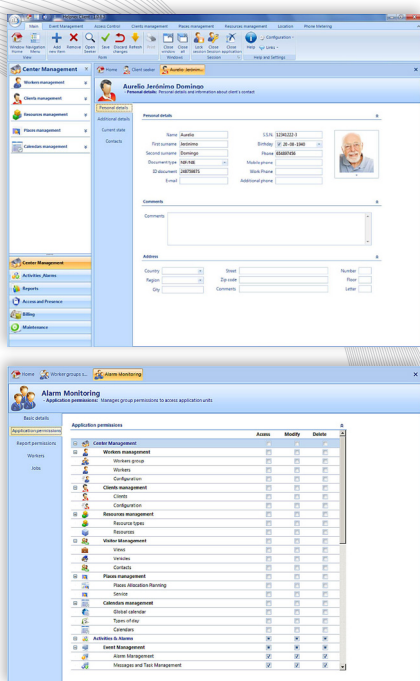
Main | Event Management | Access Control | Clients management | Places management | Resources management | Location | Phone Metering

Window Navigation menu | Add new item | Remove | Open Seeker | Save | Discard changes | Refresh | Print | Close window | Close all | Lock session | Close Session | Close application | Help | Configuration | Links

View | Item | Windows | Session | Help and Settings

Center Management

Workers management

Clients management

Resources management

Places management

Calendars management

Center Management

Activities_Alarms

Reports

Access and Presence

Billing

Maintenance

Home | Client seeker | Aurelio Jerónimo

Aurelio Jerónimo Domingo
- Personal details: Personal details and information about client's contact

Personal details

Additional details

Current state

Contacts

Personal details

Name: Aurelio
First surname: Jerónimo
Second surname: Domingo
Document type: NIF/NIE
ID document: 24875687S
E-mail
S.S.N.: 12345222-3
Birthday: 20-08-1940
Phone: 654897456
Mobile phone
Work Phone
Additional phone

Comments

Comments

Address

Country
Region
City
Street
Zip code
Comments
Number
Floor
Letter

Home | Worker groups s... | Alarm Monitoring

Alarm Monitoring
- Application permissions: Manages groups permissions to access application units.

Basic details
Application permissions
Report permissions
Workers
Jobs

Application permissions

| | Access | Modify | Delete |
|---|---|---|---|
| Center Management | | | |
| Workers management | | | |
| Workers group | | | |
| Workers | | | |
| Configuration | | | |
| Clients management | | | |
| Clients | | | |
| Configuration | | | |
| Resources management | | | |
| Resource types | | | |
| Resources | | | |
| Visitor Management | | | |
| Views | | | |
| Vehicles | | | |
| Contacts | | | |
| Places management | | | |
| Places Allocation Planning | | | |
| Service | | | |
| Calendars management | | | |
| Global calendar | | | |
| Types of day | | | |
| Calendars | | | |
| Activities & Alarms | | | |
| Event Management | | | |
| Alarm Management | | | |
| Messages and Task Management | | | |